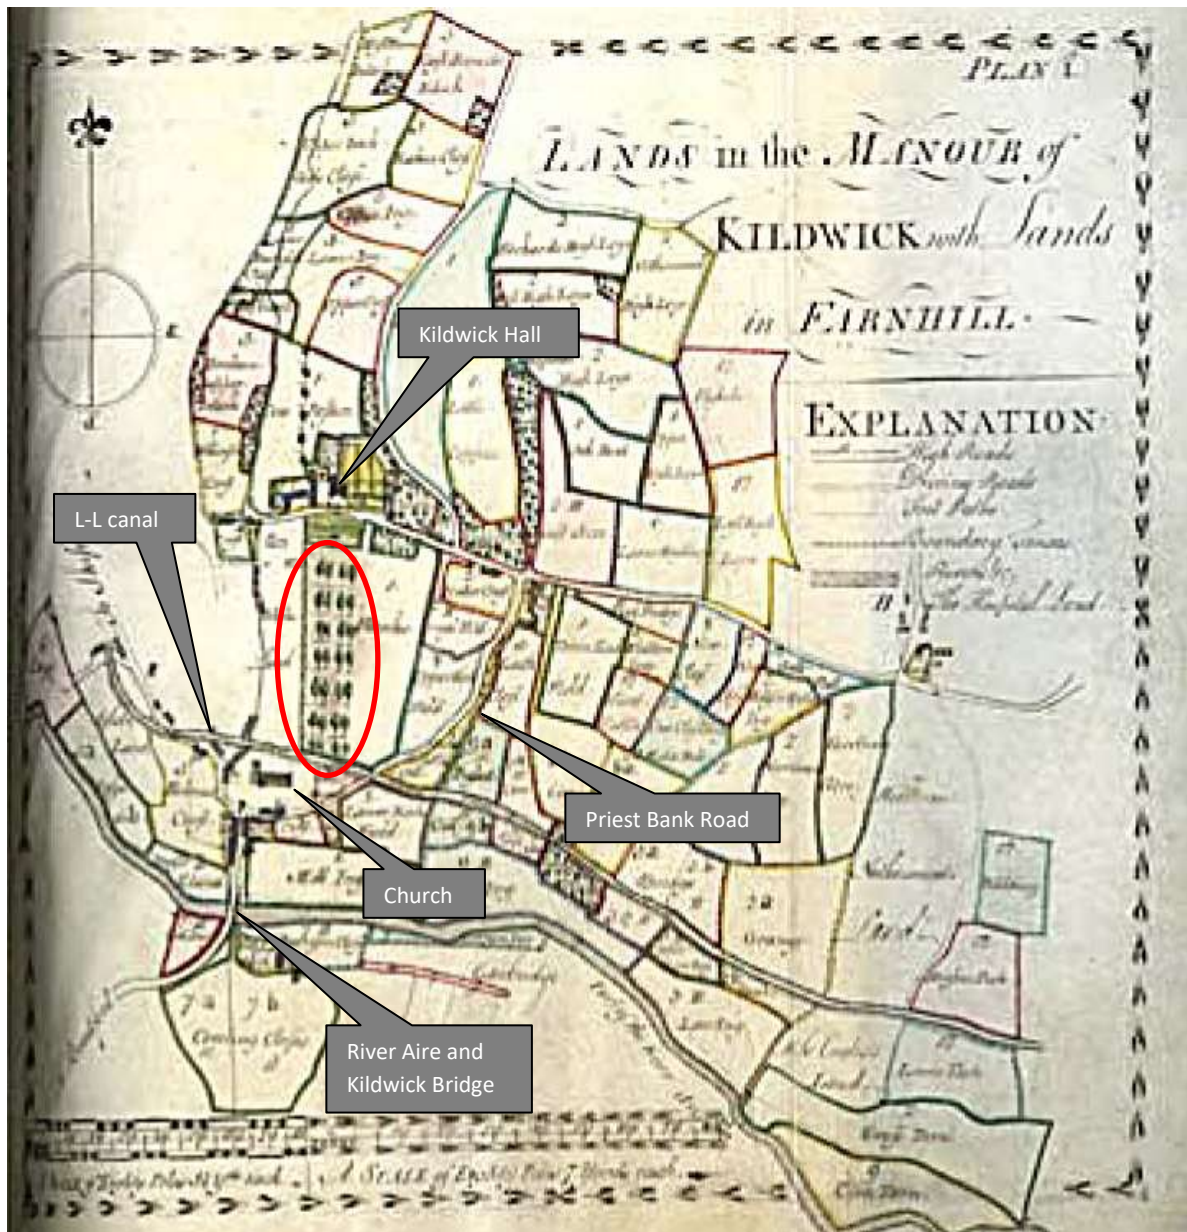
PLAN I

LANDS in the MANOUR of KILDWICK with Lands in FARNHILL

EXPLANATION
High Roads
Driving Roads
Foot Paths
Boundary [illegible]
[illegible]
The Hospital Land

Kildwick Hall

L-L canal

Priest Bank Road

Church

River Aire and Kildwick Bridge

Mill Ing

Grange

A SCALE of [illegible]